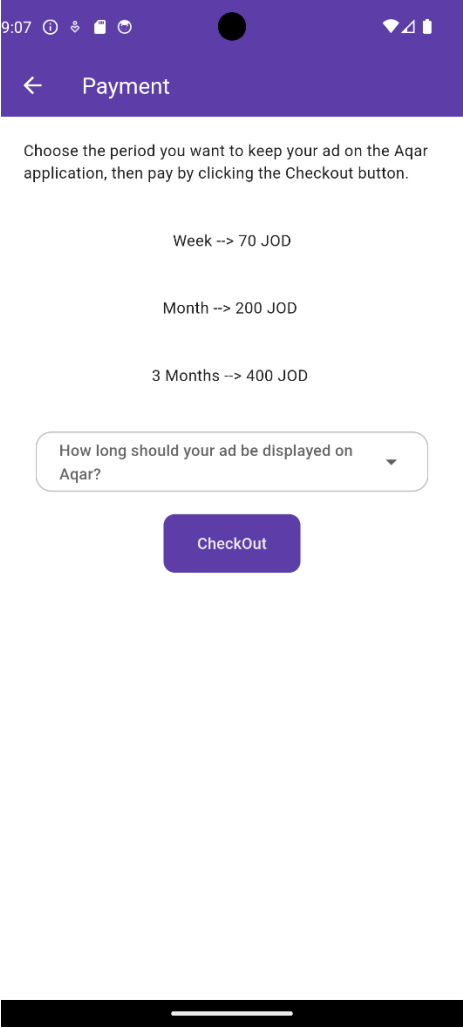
9:07

Payment

Choose the period you want to keep your ad on the Aqar application, then pay by clicking the Checkout button.

Week --> 70 JOD

Month --> 200 JOD

3 Months --> 400 JOD

How long should your ad be displayed on Aqar?

CheckOut